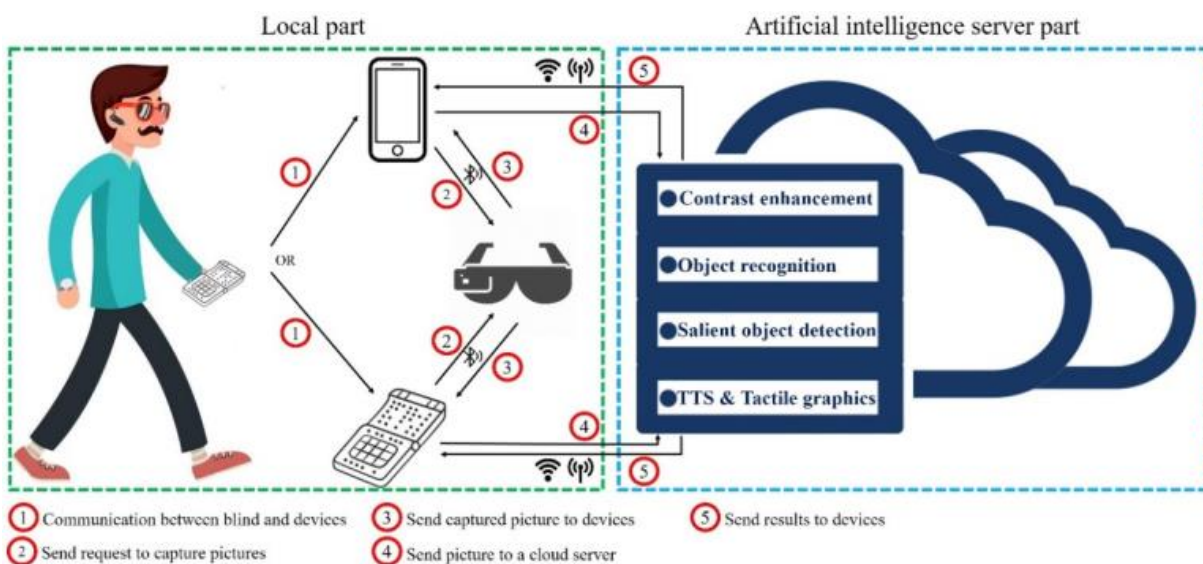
Local part

Artificial intelligence server part

5

4

1

3

2

OR

1

2

3

4

5

Contrast enhancement

Object recognition

Salient object detection

TTS & Tactile graphics

1 Communication between blind and devices

3 Send captured picture to devices

5 Send results to devices

2 Send request to capture pictures

4 Send picture to a cloud server